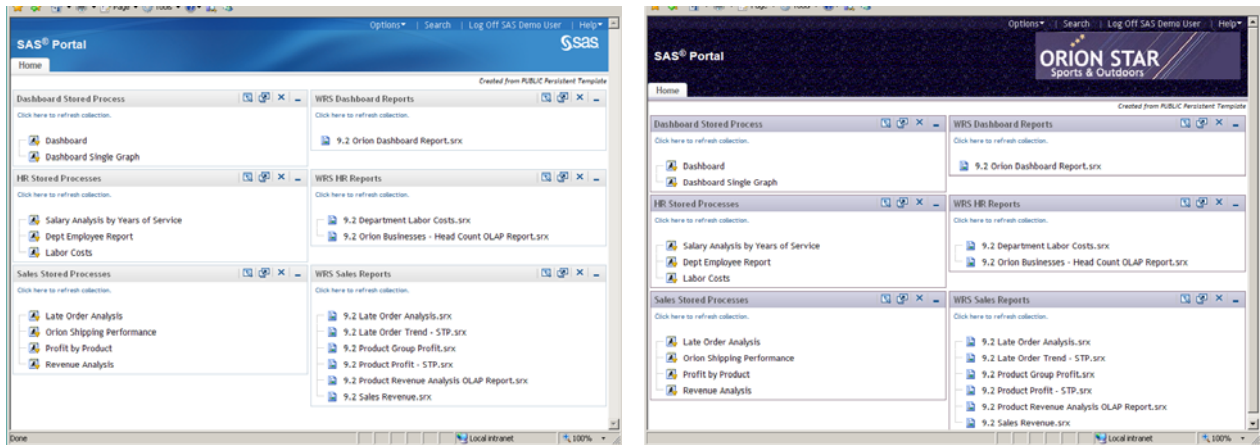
Options▾ | Search | Log Off SAS Demo User | Help▾

SAS® Portal

Ssas

Home

Created from PUBLIC Persistent Template

Dashboard Stored Process

Click here to refresh collection.

Dashboard
Dashboard Single Graph

WRS Dashboard Reports

Click here to refresh collection.

9.2 Orion Dashboard Report.srx

HR Stored Processes

Click here to refresh collection.

Salary Analysis by Years of Service
Dept Employee Report
Labor Costs

WRS HR Reports

Click here to refresh collection.

9.2 Department Labor Costs.srx
9.2 Orion Businesses - Head Count OLAP Report.srx

Sales Stored Processes

Click here to refresh collection.

Late Order Analysis
Orion Shipping Performance
Profit by Product
Revenue Analysis

WRS Sales Reports

Click here to refresh collection.

9.2 Late Order Analysis.srx
9.2 Late Order Trend - STP.srx
9.2 Product Group Profit.srx
9.2 Product Profit - STP.srx
9.2 Product Revenue Analysis OLAP Report.srx
9.2 Sales Revenue.srx

Done

Local intranet

100%

Options▾ | Search | Log Off SAS Demo User | Help▾

SAS® Portal

ORION STAR
Sports & Outdoors

Home

Created from PUBLIC Persistent Template

Dashboard Stored Process

Click here to refresh collection.

Dashboard
Dashboard Single Graph

WRS Dashboard Reports

Click here to refresh collection.

9.2 Orion Dashboard Report.srx

HR Stored Processes

Click here to refresh collection.

Salary Analysis by Years of Service
Dept Employee Report
Labor Costs

WRS HR Reports

Click here to refresh collection.

9.2 Department Labor Costs.srx
9.2 Orion Businesses - Head Count OLAP Report.srx

Sales Stored Processes

Click here to refresh collection.

Late Order Analysis
Orion Shipping Performance
Profit by Product
Revenue Analysis

WRS Sales Reports

Click here to refresh collection.

9.2 Late Order Analysis.srx
9.2 Late Order Trend - STP.srx
9.2 Product Group Profit.srx
9.2 Product Profit - STP.srx
9.2 Product Revenue Analysis OLAP Report.srx
9.2 Sales Revenue.srx

Local intranet

100%